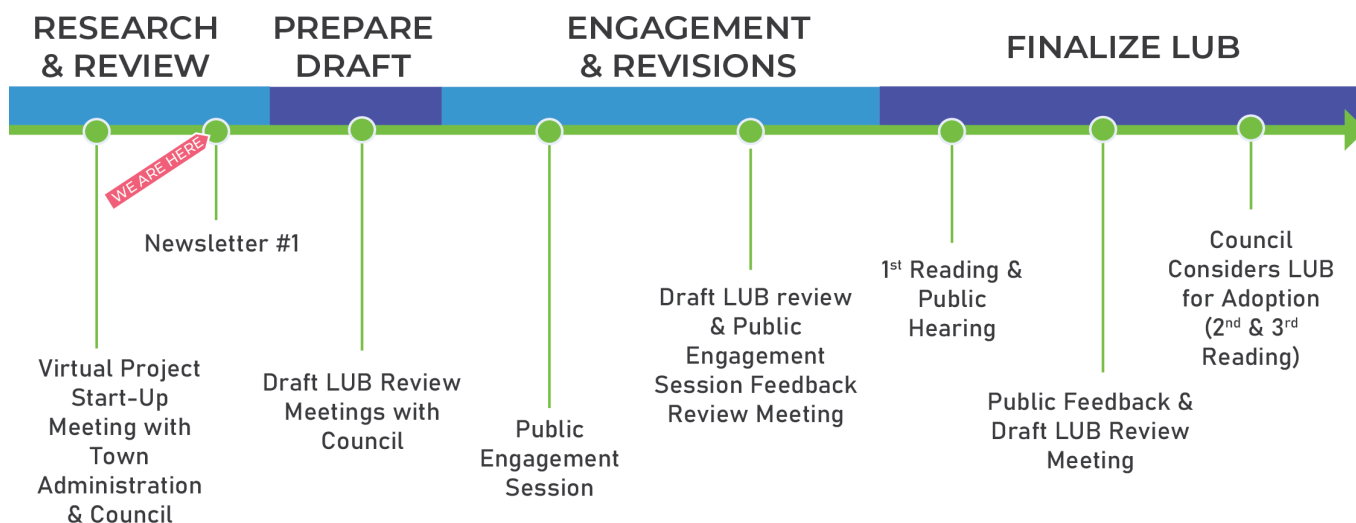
RESEARCH & REVIEW

PREPARE DRAFT

ENGAGEMENT & REVISIONS

FINALIZE LUB

WE ARE HERE

Newsletter #1

Virtual Project Start-Up Meeting with Town Administration & Council

Draft LUB Review Meetings with Council

Public Engagement Session

Draft LUB review & Public Engagement Session Feedback Review Meeting

1$^{st}$ Reading & Public Hearing

Public Feedback & Draft LUB Review Meeting

Council Considers LUB for Adoption (2$^{nd}$ & 3$^{rd}$ Reading)